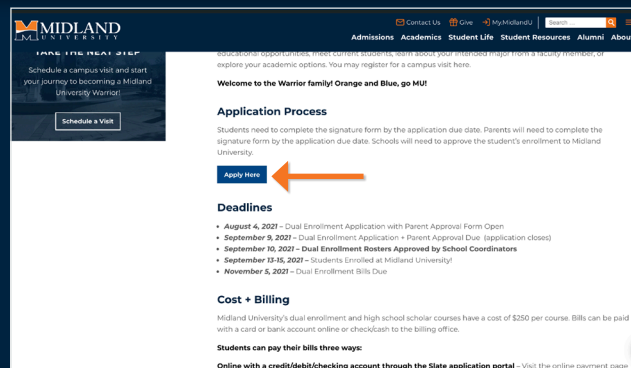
MIDLAND UNIVERSITY

Contact Us Give My.MidlandU Search

Admissions Academics Student Life Student Resources Alumni About

TAKE THE NEXT STEP

Schedule a campus visit and start your journey to becoming a Midland University Warrior!

Schedule a Visit

educational opportunities, meet current students, learn about your intended major from a faculty member, or explore your academic options. You may register for a campus visit here.

Welcome to the Warrior family! Orange and Blue, go MU!

Application Process

Students need to complete the signature form by the application due date. Parents will need to complete the signature form by the application due date. Schools will need to approve the student's enrollment to Midland University.

Apply Here

Deadlines

- *August 4, 2021* – Dual Enrollment Application with Parent Approval Form Open
- *September 9, 2021* – Dual Enrollment Application + Parent Approval Due (application closes)
- ***September 10, 2021* – Dual Enrollment Rosters Approved by School Coordinators**
- *September 13-15, 2021* – Students Enrolled at Midland University!
- *November 5, 2021* – Dual Enrollment Bills Due

Cost + Billing

Midland University's dual enrollment and high school scholar courses have a cost of $250 per course. Bills can be paid with a card or bank account online or check/cash to the billing office.

Students can pay their bills three ways:

Online with a credit/debit/checking account through the Slate application portal – Visit the online payment page